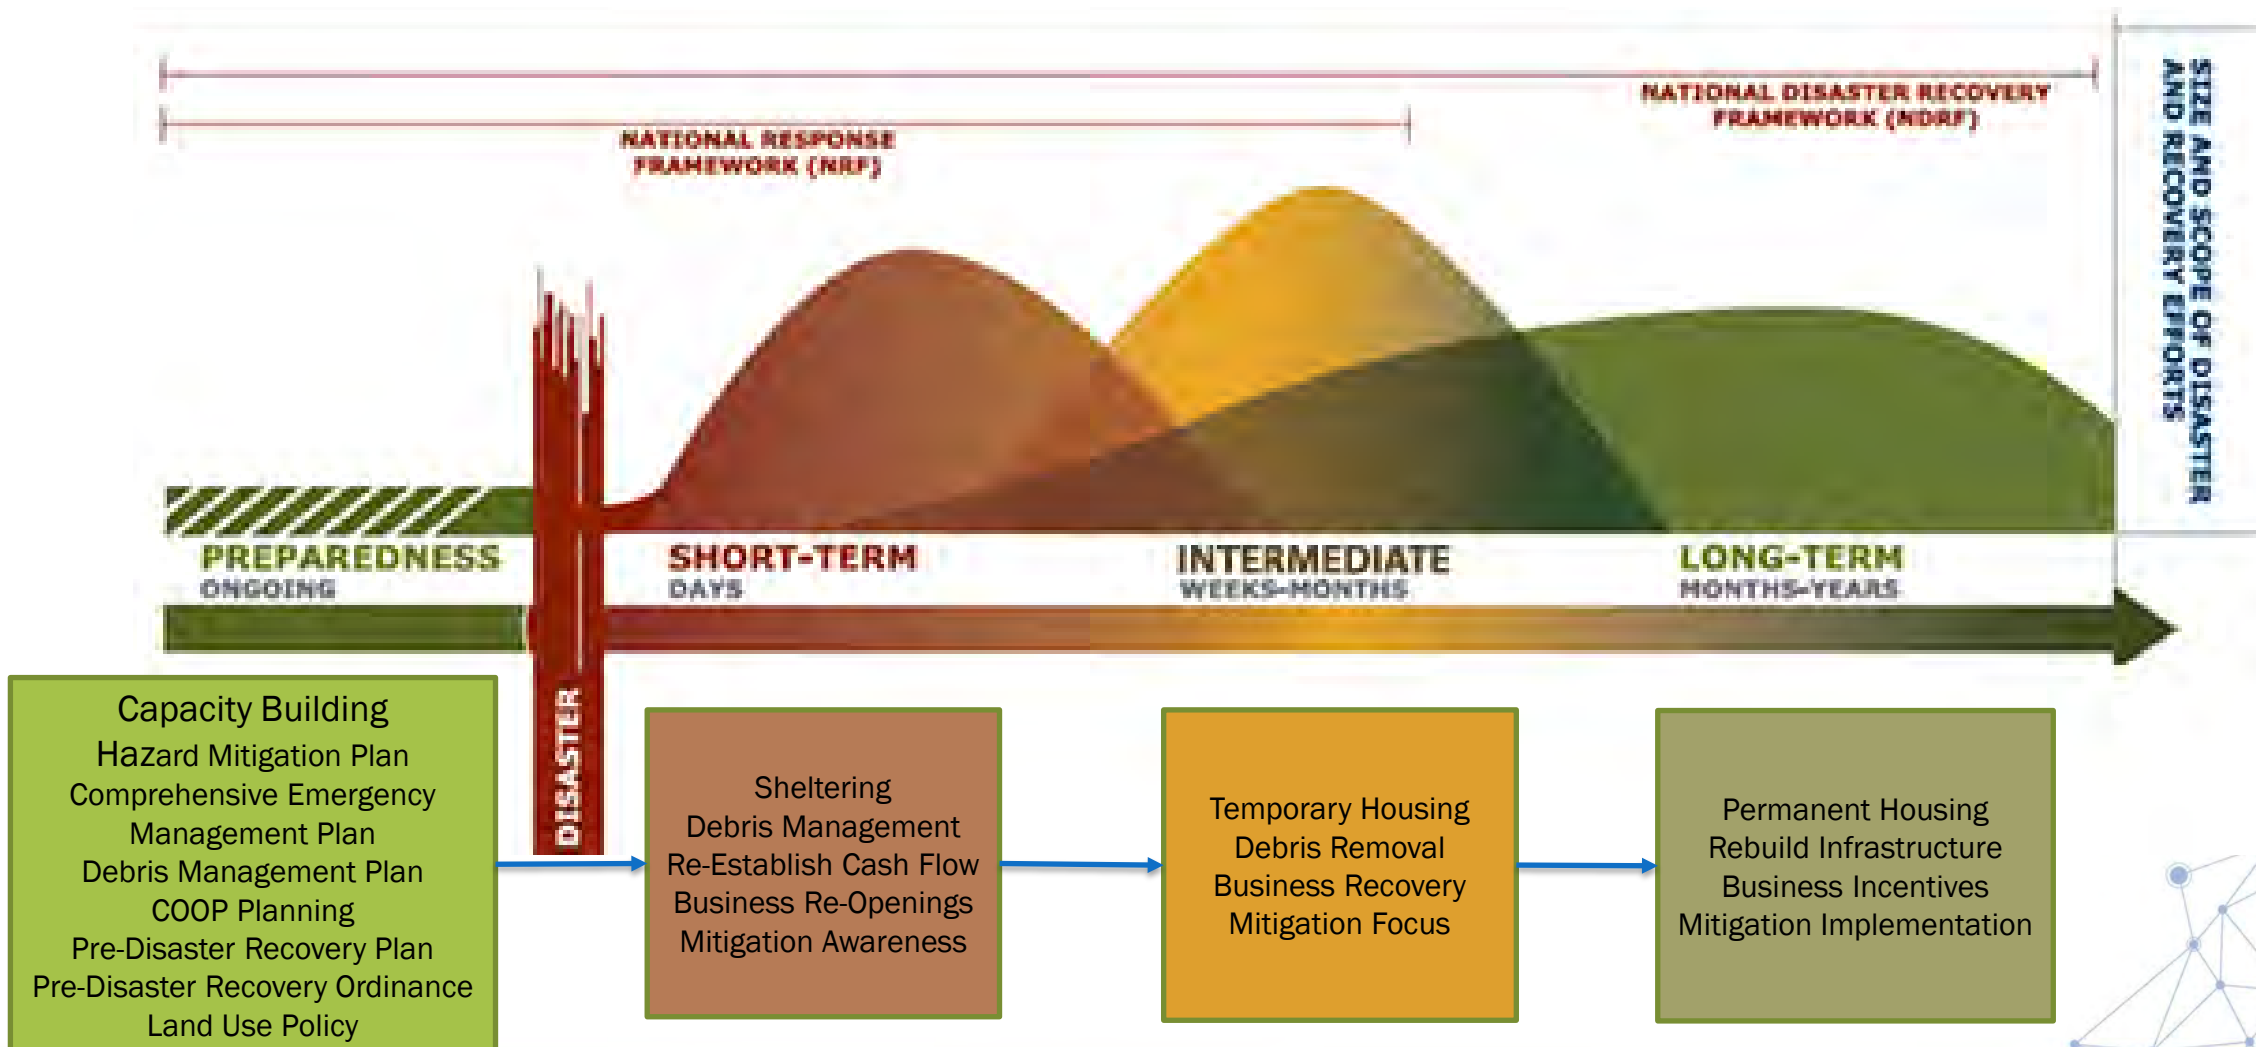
NATIONAL DISASTER RECOVERY FRAMEWORK (NDRF)

NATIONAL RESPONSE FRAMEWORK (NRF)

SIZE AND SCOPE OF DISASTER AND RECOVERY EFFORTS

DISASTER

PREPAREDNESS
ONGOING

SHORT-TERM
DAYS

INTERMEDIATE
WEEKS-MONTHS

LONG-TERM
MONTHS-YEARS

Capacity Building
Hazard Mitigation Plan
Comprehensive Emergency Management Plan
Debris Management Plan
COOP Planning
Pre-Disaster Recovery Plan
Pre-Disaster Recovery Ordinance
Land Use Policy

Sheltering
Debris Management
Re-Establish Cash Flow
Business Re-Openings
Mitigation Awareness

Temporary Housing
Debris Removal
Business Recovery
Mitigation Focus

Permanent Housing
Rebuild Infrastructure
Business Incentives
Mitigation Implementation